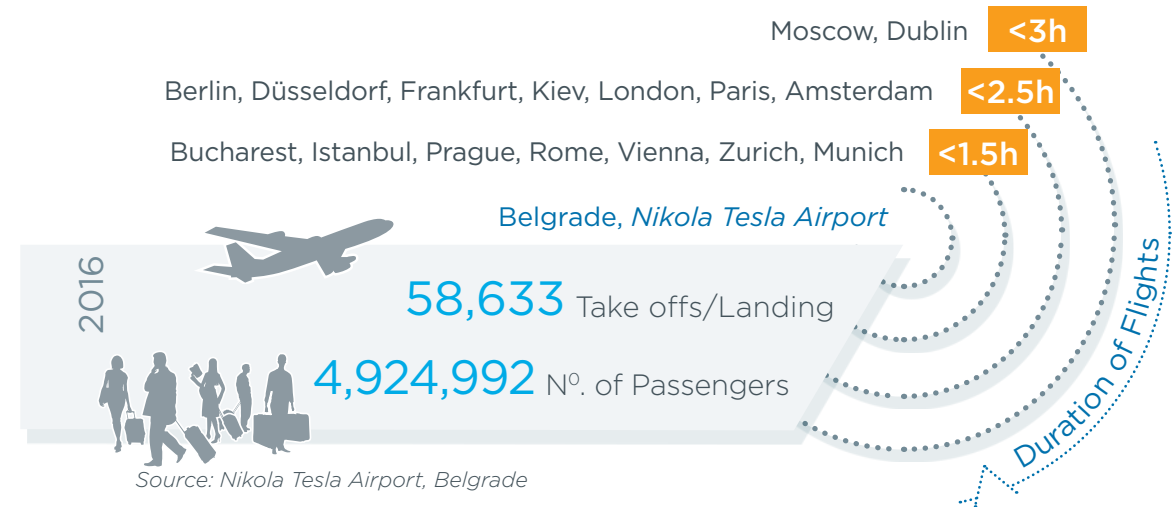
Moscow, Dublin <3h

Berlin, Düsseldorf, Frankfurt, Kiev, London, Paris, Amsterdam <2.5h

Bucharest, Istanbul, Prague, Rome, Vienna, Zurich, Munich <1.5h

Belgrade, Nikola Tesla Airport

2016

58,633 Take offs/Landing

4,924,992 N$^o$. of Passengers

Duration of Flights

Source: Nikola Tesla Airport, Belgrade